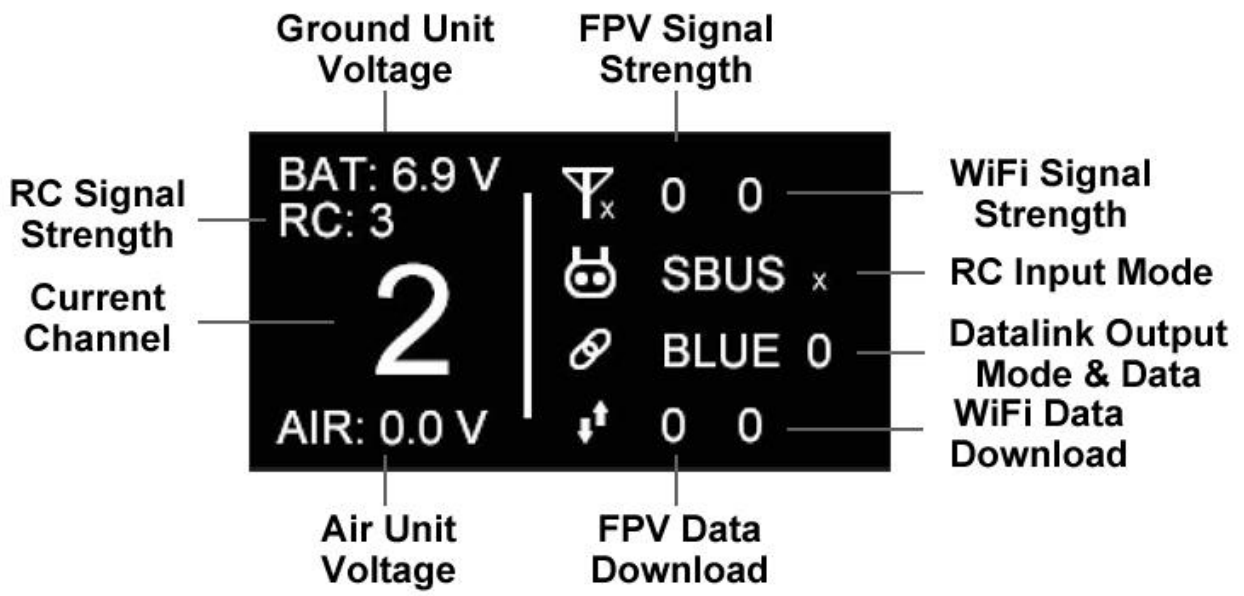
Ground Unit Voltage

FPV Signal Strength

RC Signal Strength

BAT: 6.9 V
RC: 3

x 0 0

WiFi Signal Strength

SBUS x

RC Input Mode

Current Channel

2

BLUE 0

Datalink Output Mode & Data

AIR: 0.0 V

0 0

WiFi Data Download

Air Unit Voltage

FPV Data Download